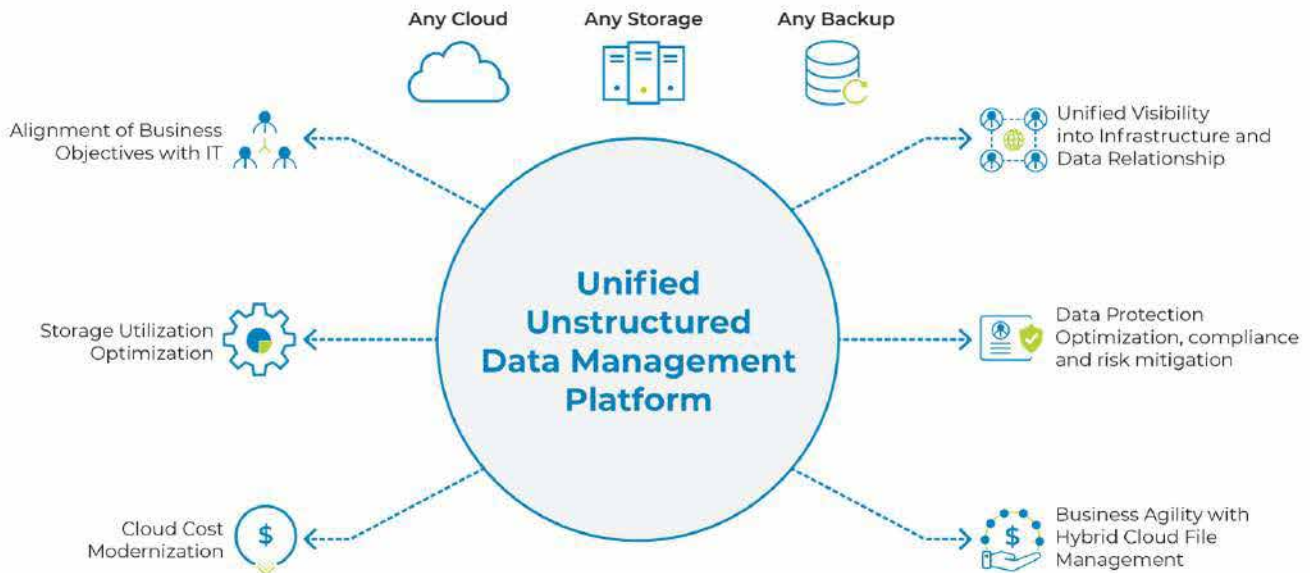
Any Cloud

Any Storage

Any Backup

Alignment of Business Objectives with IT

Unified Visibility into Infrastructure and Data Relationship

Unified Unstructured Data Management Platform

Storage Utilization Optimization

Data Protection Optimization, compliance and risk mitigation

Cloud Cost Modernization

$

$

Business Agility with Hybrid Cloud File Management